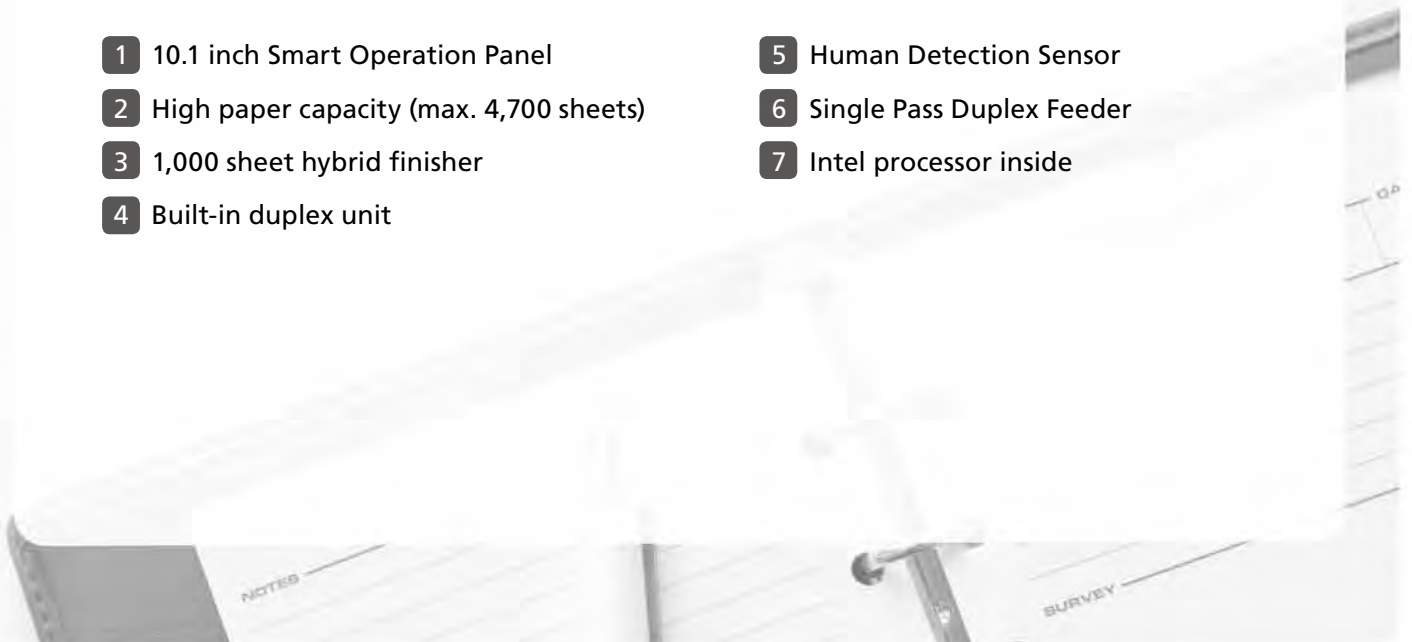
1 10.1 inch Smart Operation Panel
2 High paper capacity (max. 4,700 sheets)
3 1,000 sheet hybrid finisher
4 Built-in duplex unit

5 Human Detection Sensor
6 Single Pass Duplex Feeder
7 Intel processor inside

NOTES

SURVEY

GA